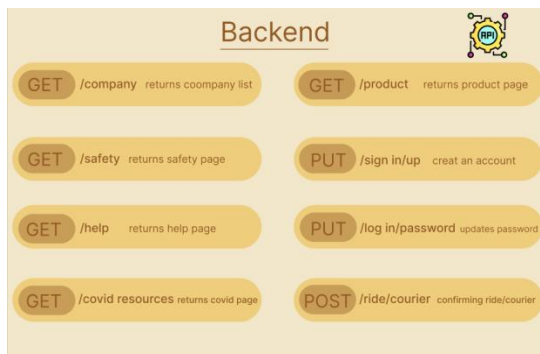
Backend

API

GET /company returns coompany list

GET /product returns product page

GET /safety returns safety page

PUT /sign in/up creat an account

GET /help returns help page

PUT /log in/password updates password

GET /covid resources returns covid page

POST /ride/courier confirming ride/courier